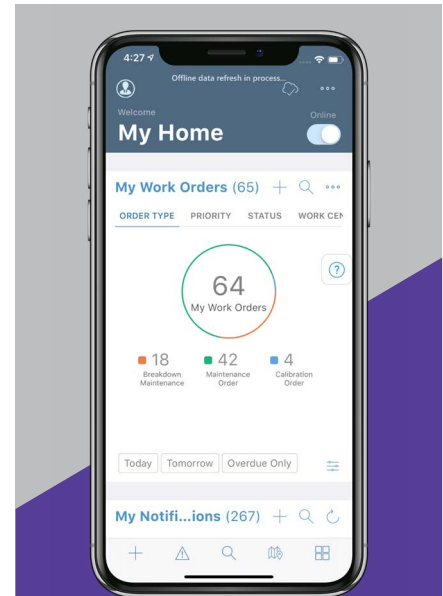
4:27

Offline data refresh in process...

Welcome

Online

My Home

My Work Orders (65)

ORDER TYPE PRIORITY STATUS WORK CEN

64

My Work Orders

18 Breakdown Maintenance

42 Maintenance Order

4 Calibration Order

Today Tomorrow Overdue Only

My Notifi...ions (267)